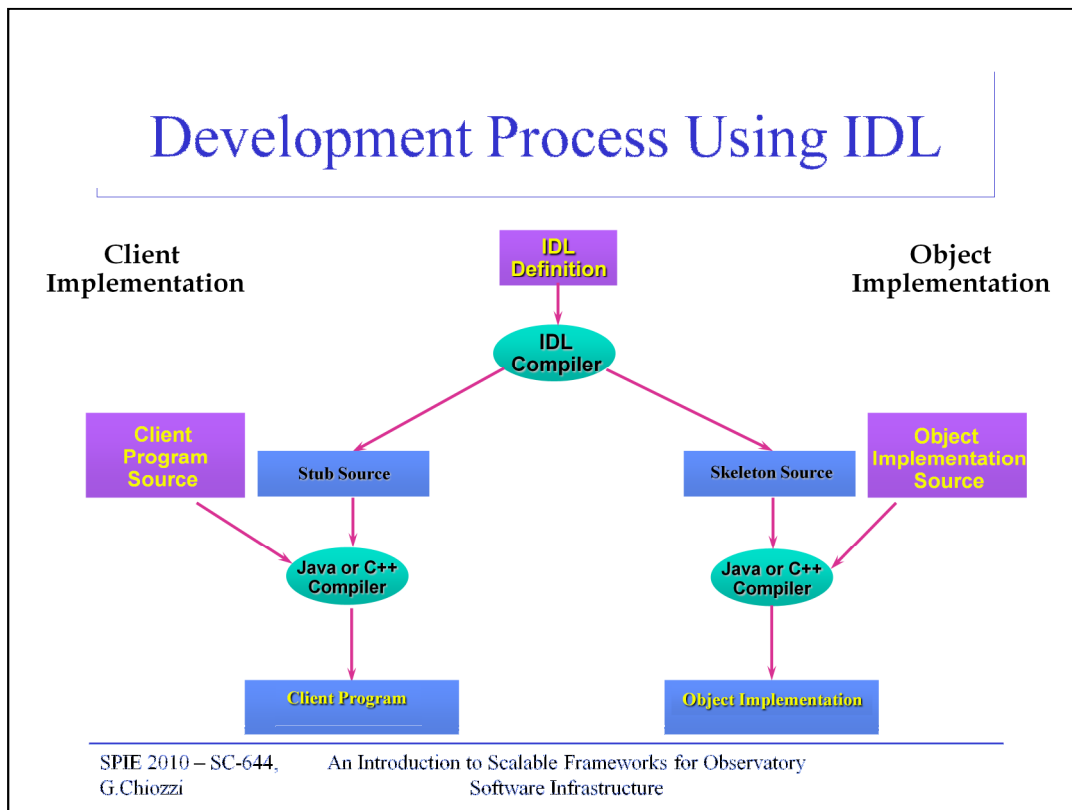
Development Process Using IDL

Client Implementation

IDL Definition

Object Implementation

IDL Compiler

Client Program Source

Stub Source

Skeleton Source

Object Implementation Source

Java or C++ Compiler

Java or C++ Compiler

Client Program

Object Implementation

SPIE 2010 – SC-644, G.Chiozzi

An Introduction to Scalable Frameworks for Observatory Software Infrastructure